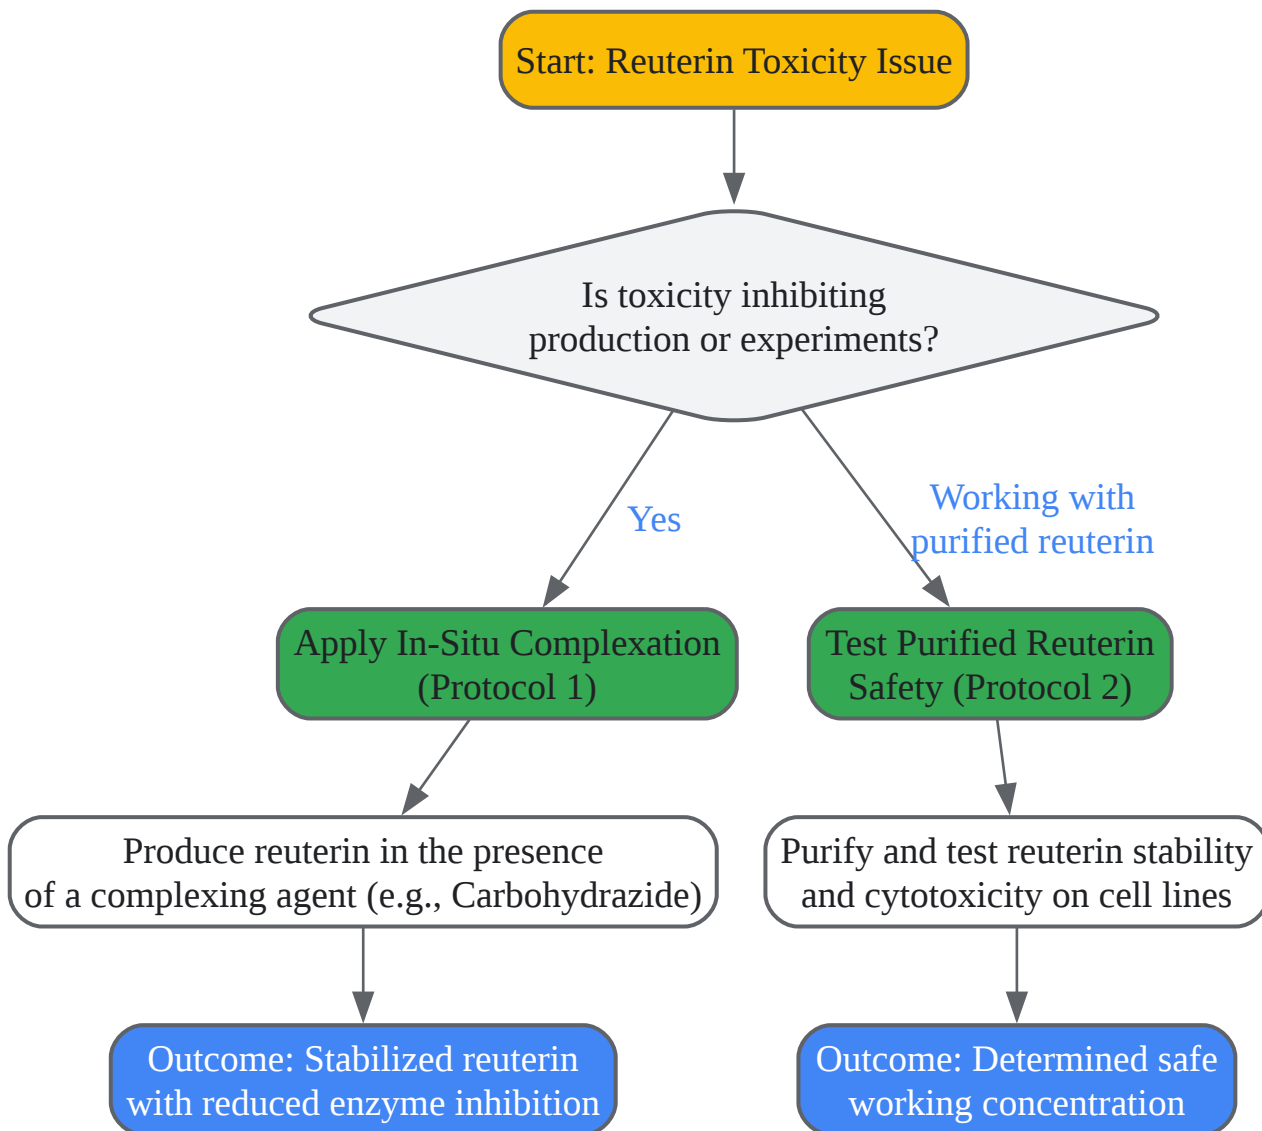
Start: Reuterin Toxicity Issue

Is toxicity inhibiting production or experiments?

Yes

Working with purified reuterin

Apply In-Situ Complexation (Protocol 1)

Test Purified Reuterin Safety (Protocol 2)

Produce reuterin in the presence of a complexing agent (e.g., Carbohydrazide)

Purify and test reuterin stability and cytotoxicity on cell lines

Outcome: Stabilized reuterin with reduced enzyme inhibition

Outcome: Determined safe working concentration